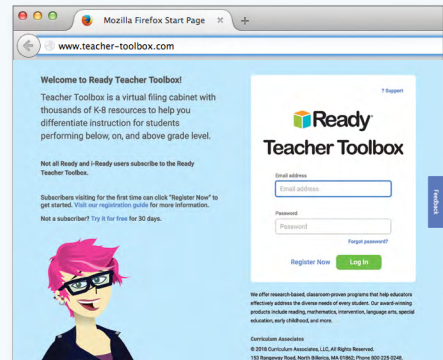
Mozilla Firefox Start Page

www.teacher-toolbox.com

Welcome to Ready Teacher Toolbox!

Teacher Toolbox is a virtual filing cabinet with thousands of K-8 resources to help you differentiate instruction for students performing below, on, and above grade level.

Not all Ready and i-Ready users subscribe to the Ready Teacher Toolbox.

Subscribers visiting for the first time can click "Register Now" to get started. Visit our registration guide for more information.

Not a subscriber? Try it for free for 30 days.

? Support

Ready

Teacher Toolbox

Email address

Email address

Password

Password

Forgot password?

Register Now

Log In

Feedback

We offer research-based, classroom-proven programs that help educators effectively address the diverse needs of every student. Our award-winning products include reading, mathematics, intervention, language arts, special education, early childhood, and more.

Curriculum Associates

© 2016 Curriculum Associates, LLC, All Rights Reserved.

153 Rangeway Road, North Billerica, MA 01862; Phone 800-225-0248.